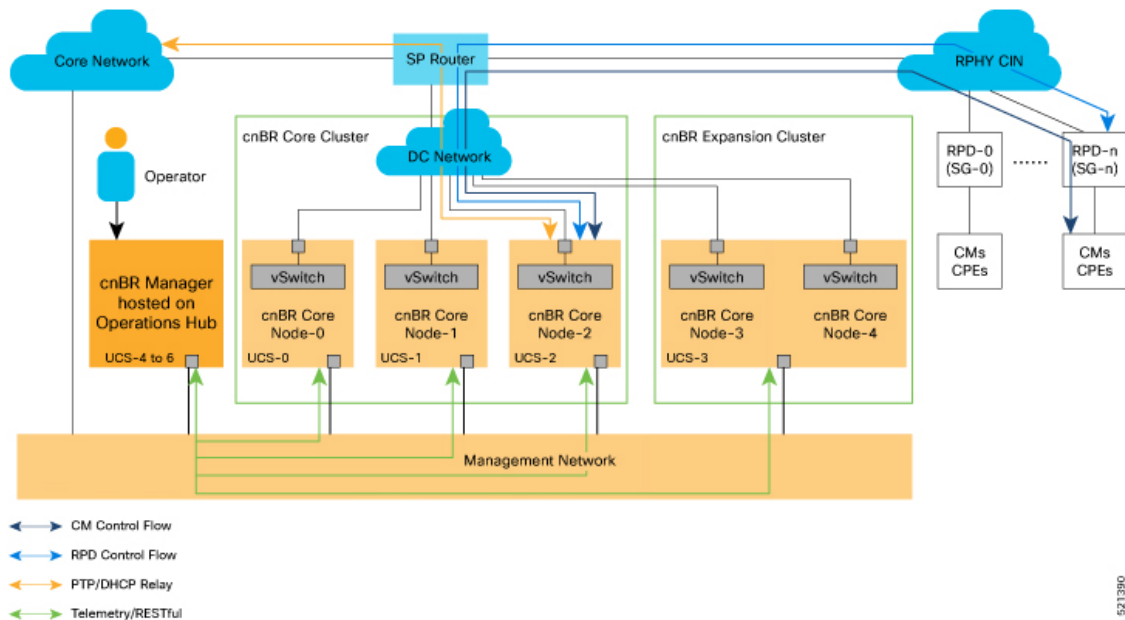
Core Network

SP Router

RPHY CIN

Operator

cnBR Core Cluster

DC Network

cnBR Expansion Cluster

RPD-0 (SG-0)

......

RPD-n (SG-n)

CMs CPEs

CMs CPEs

cnBR Manager hosted on Operations Hub

UCS-4 to 6

vSwitch

cnBR Core Node-0

UCS-0

vSwitch

cnBR Core Node-1

UCS-1

vSwitch

cnBR Core Node-2

UCS-2

vSwitch

cnBR Core Node-3

UCS-3

vSwitch

cnBR Core Node-4

Management Network

CM Control Flow

RPD Control Flow

PTP/DHCP Relay

Telemetry/RESTful

521390